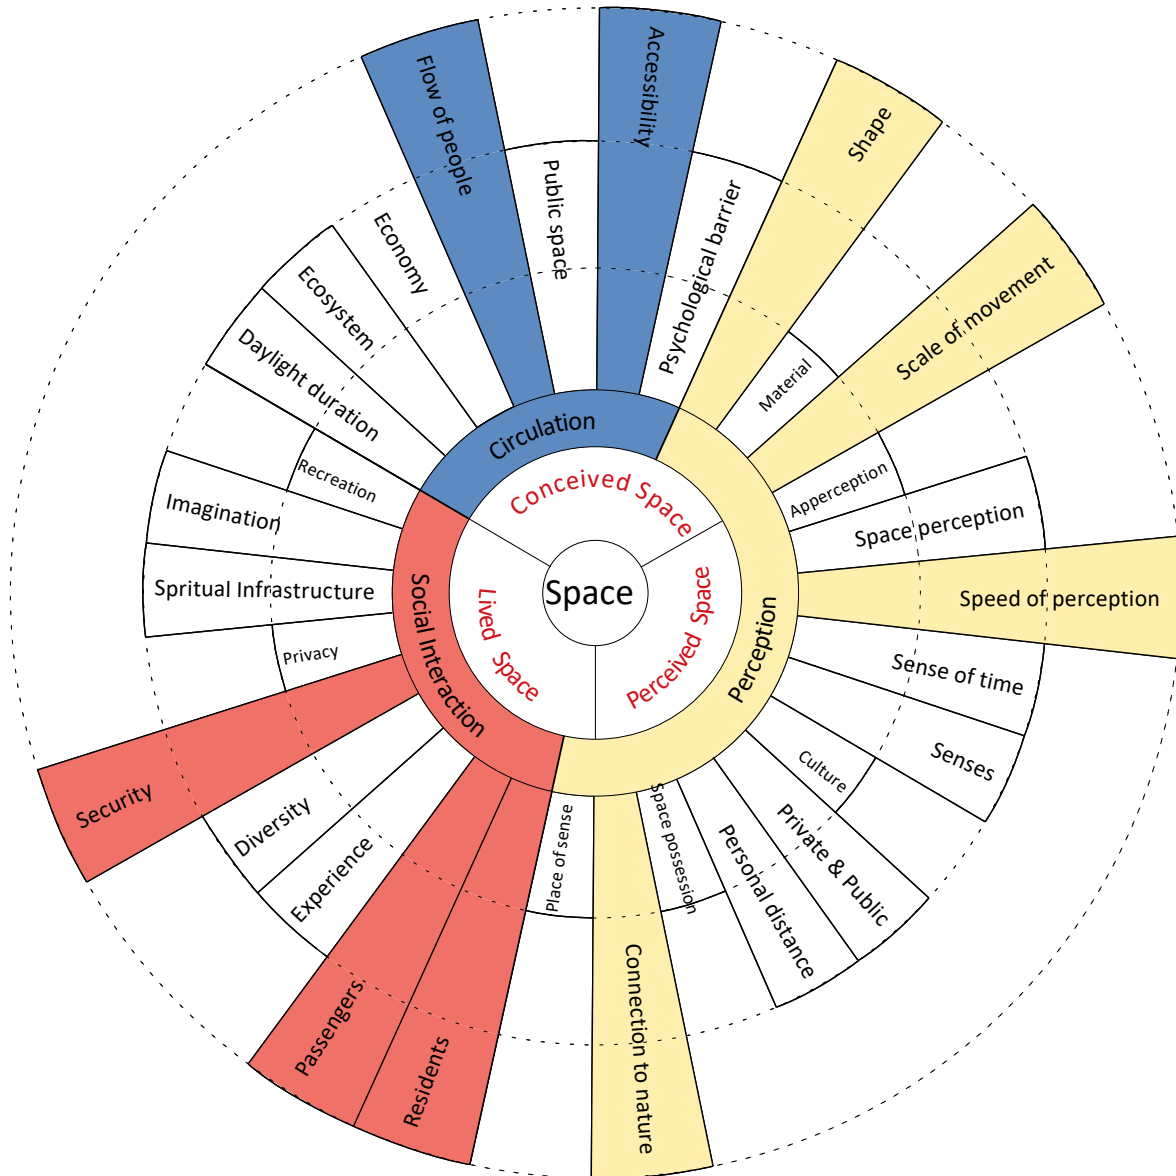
Space

Conceived Space

Perceived Space

Lived Space

Circulation

Perception

Social Interaction

Flow of people

Public space

Accessibility

Psychological barrier

Economy

Ecosystem

Daylight duration

Shape

Material

Scale of movement

Apperception

Space perception

Speed of perception

Sense of time

Senses

Culture

Private & Public

Personal distance

Space possession

Connection to nature

Place of sense

Residents

Passengers

Experience

Diversity

Security

Privacy

Spritual Infrastructure

Imagination

Recreation